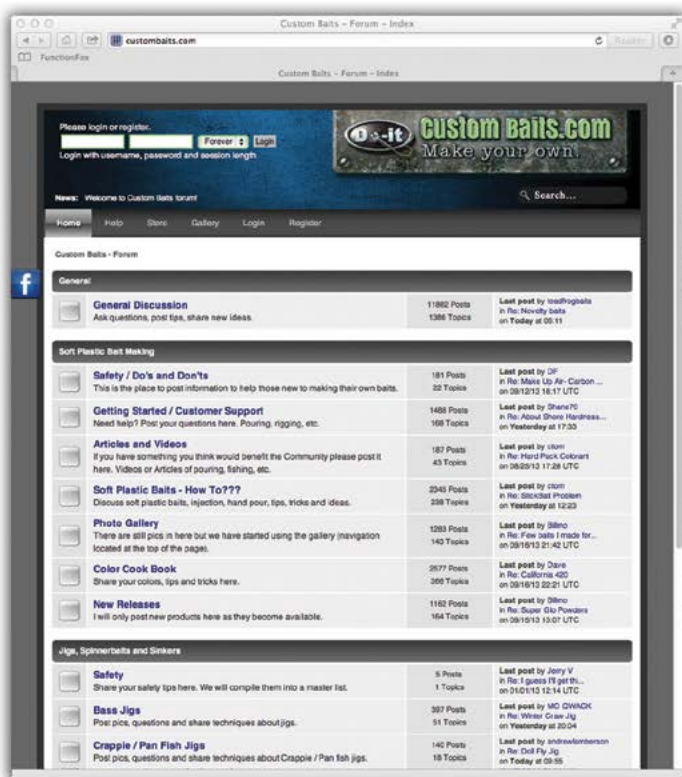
Custom Baits - Forum - Index

custombaits.com

Reader

FunctionFox

Custom Baits - Forum - Index

Please login or register.

Forever

Login

Login with username, password and session length

Do-it

Custom Baits.com

Make your own

News: Welcome to Custom Baits forum!

Search...

Home Help Store Gallery Login Register

Custom Baits - Forum

General

| | | |
|---|---|---|
| **General Discussion** Ask questions, post tips, share new ideas. | 11882 Posts 1386 Topics | Last post by toadfrogbaits in Re: Novelty baits on Today at 05:11 |

Soft Plastic Bait Making

| | | |
|---|---|---|
| **Safety / Do's and Don'ts** This is the place to post information to help those new to making their own baits. | 181 Posts 22 Topics | Last post by DF in Re: Make Up Air- Carbon ... on 09/12/13 16:17 UTC |
| **Getting Started / Customer Support** Need help? Post your questions here. Pouring, rigging, etc. | 1488 Posts 168 Topics | Last post by Shane70 in Re: About Shore Hardness... on Yesterday at 17:33 |
| **Articles and Videos** If you have something you think would benefit the Community please post it here. Videos or Articles of pouring, fishing, etc. | 187 Posts 43 Topics | Last post by ctom in Re: Hard Pack Colorant on 08/29/13 17:28 UTC |
| **Soft Plastic Baits - How To???** Discuss soft plastic baits, injection, hand pour, tips, tricks and ideas. | 2345 Posts 238 Topics | Last post by ctom in Re: StickBait Problem on Yesterday at 12:23 |
| **Photo Gallery** There are still pics in here but we have started using the gallery (navigation located at the top of the page). | 1283 Posts 143 Topics | Last post by Billmo in Re: Few baits I made for... on 09/16/13 21:42 UTC |
| **Color Cook Book** Share your colors, tips and tricks here. | 2577 Posts 366 Topics | Last post by Dave in Re: California 420 on 09/16/13 22:21 UTC |
| **New Releases** I will only post new products here as they become available. | 1162 Posts 164 Topics | Last post by Billmo in Re: Super Glo Powders on 09/15/13 13:07 UTC |

Jigs, Spinnerbaits and Sinkers

| | | |
|---|---|---|
| **Safety** Share your safety tips here. We will compile them into a master list. | 5 Posts 1 Topics | Last post by Jerry V in Re: I guess I'll get th... on 01/01/13 12:14 UTC |
| **Bass Jigs** Post pics, questions and share techniques about jigs. | 397 Posts 51 Topics | Last post by MO QWACK in Re: Winter Craw Jig on Yesterday at 20:04 |
| **Crappie / Pan Fish Jigs** Post pics, questions and share techniques about Crappie / Pan fish jigs. | 140 Posts 18 Topics | Last post by andrewlomberson in Re: Doll Fly Jig on Today at 09:55 |